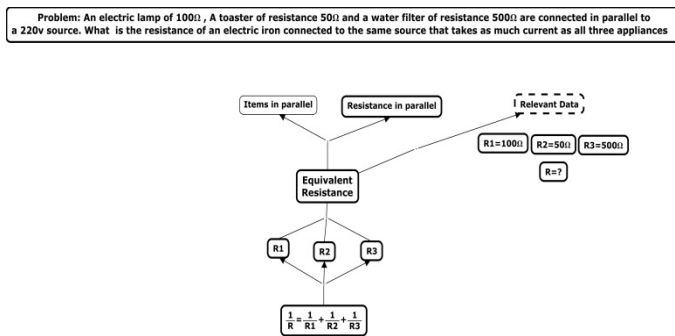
Problem: An electric lamp of 100Ω , A toaster of resistance 50Ω and a water filter of resistance 500Ω are connected in parallel to a 220v source. What is the resistance of an electric iron connected to the same source that takes as much current as all three appliances

Items in parallel

Resistance in parallel

Relevant Data

R1=100Ω

R2=50Ω

R3=500Ω

R=?

Equivalent Resistance

R1

R2

R3

$\frac{1}{R}=\frac{1}{R1}+\frac{1}{R2}+\frac{1}{R3}$